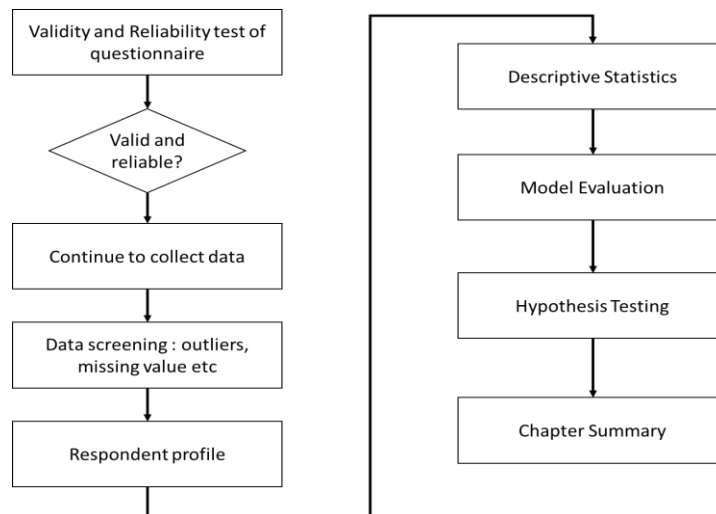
Validity and Reliability test of questionnaire

Valid and reliable?

Continue to collect data

Data screening : outliers, missing value etc

Respondent profile

Descriptive Statistics

Model Evaluation

Hypothesis Testing

Chapter Summary